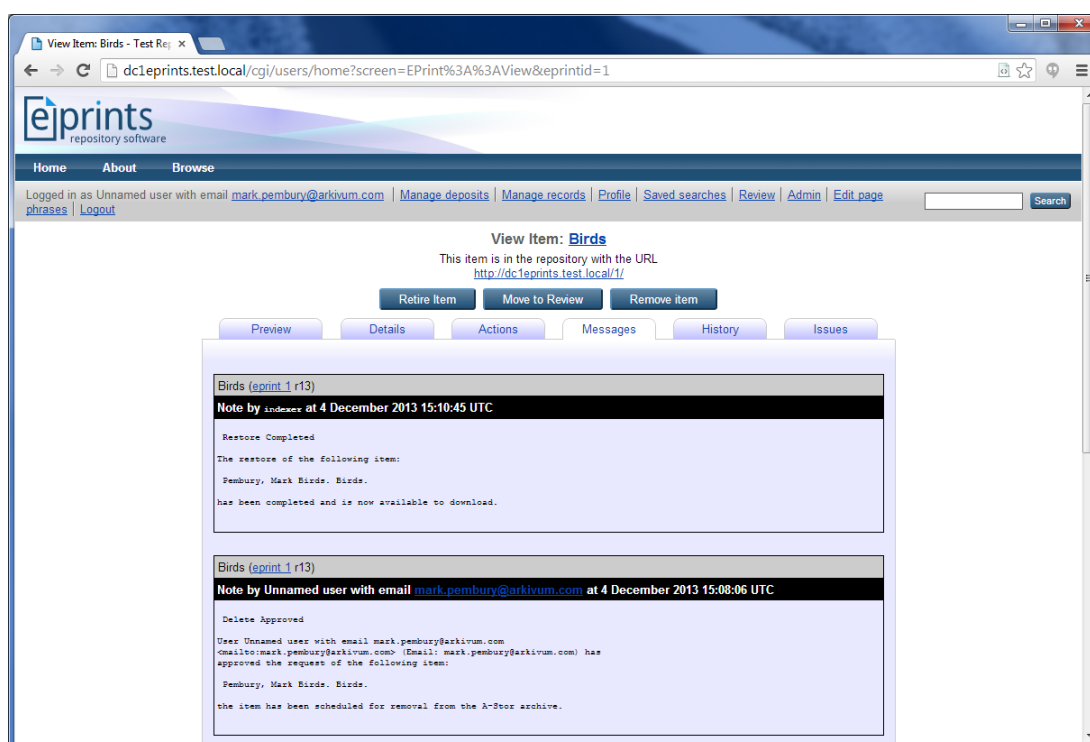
View Item: Birds - Test Rep ×

dc1eprints.test.local/cgi/users/home?screen=EPrint%3A%3AView&eprintid=1

eprints repository software

Home About Browse

Logged in as Unnamed user with email mark.pembury@arkivum.com | Manage deposits | Manage records | Profile | Saved searches | Review | Admin | Edit page phrases | Logout

Search

View Item: Birds

This item is in the repository with the URL
http://dc1eprints.test.local/1/

Retire Item | Move to Review | Remove item

Preview | Details | Actions | Messages | History | Issues

Birds (eprint 1 r13)

Note by indexer at 4 December 2013 15:10:45 UTC

Restore Completed

The restore of the following item:

Pembury, Mark Birds. Birds.

has been completed and is now available to download.

Birds (eprint 1 r13)

Note by Unnamed user with email mark.pembury@arkivum.com at 4 December 2013 15:08:06 UTC

Delete Approved

User Unnamed user with email mark.pembury@arkivum.com <mailto:mark.pembury@arkivum.com> (Email: mark.pembury@arkivum.com) has approved the request of the following item:

Pembury, Mark Birds. Birds.

the item has been scheduled for removal from the A-Stor archive.